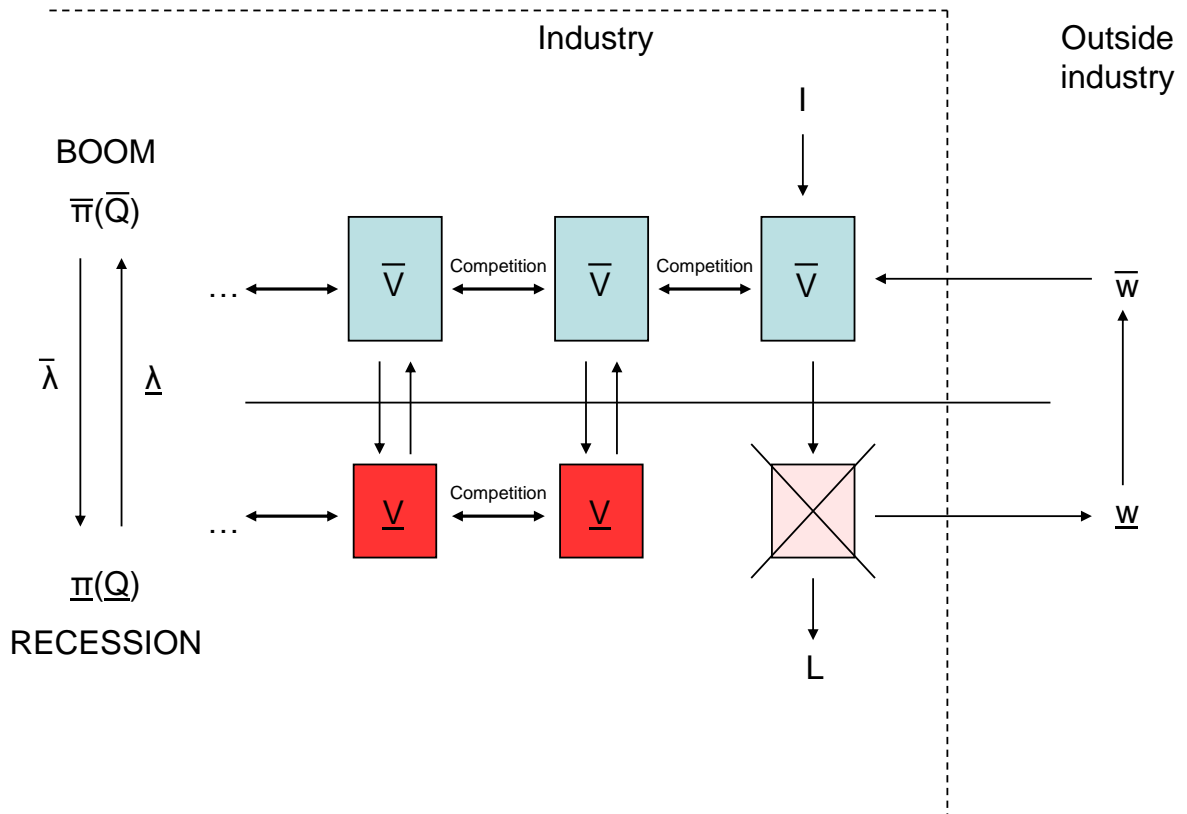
Industry

Outside industry

I

BOOM

$\overline{\pi}(\overline{Q})$

$\overline{\lambda}$

$\underline{\lambda}$

…

$\overline{V}$

Competition

$\overline{V}$

Competition

$\overline{V}$

$\overline{w}$

…

$\underline{V}$

Competition

$\underline{V}$

$\underline{w}$

$\underline{\pi}(\underline{Q})$

RECESSION

L